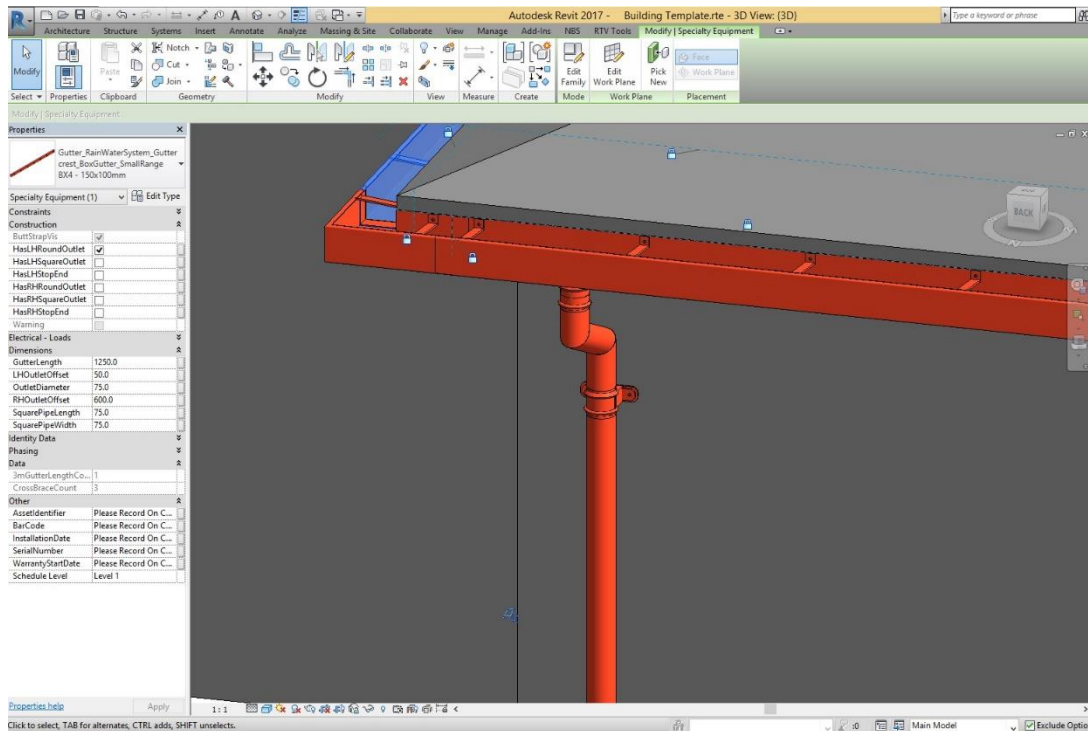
Autodesk Revit 2017 - Building Template.rte - 3D View: {3D}

Type a keyword or phrase

Architecture Structure Systems Insert Annotate Analyze Massing & Site Collaborate View Manage Add-Ins NBS RTV Tools Modify | Specialty Equipment

Modify

Paste

Notch

Cut

Join

Edit Family

Edit Work Plane

Pick New

Face

Work Plane

Select Properties Clipboard Geometry Modify View Measure Create Mode Work Plane Placement

Modify | Specialty Equipment

Properties

Gutter_RainWaterSystem_Guttercrest_BoxGutter_SmallRange BX4 - 150x100mm

Specialty Equipment (1) Edit Type

| | |
|---|---|
| Constraints | |
| Construction | |
| ButtStrapVis | ☑ |
| HasLHRoundOutlet | ☑ |
| HasLHSquareOutlet | ☐ |
| HasLHStopEnd | ☐ |
| HasRHRoundOutlet | ☐ |
| HasRHSquareOutlet | ☐ |
| HasRHStopEnd | ☐ |
| Warning | ☐ |
| Electrical - Loads | |
| Dimensions | |
| GutterLength | 1250.0 |
| LHOutletOffset | 50.0 |
| OutletDiameter | 75.0 |
| RHOutletOffset | 600.0 |
| SquarePipeLength | 75.0 |
| SquarePipeWidth | 75.0 |
| Identity Data | |
| Phasing | |
| Data | |
| 3mGutterLengthCo... | 1 |
| CrossBraceCount | 3 |
| Other | |
| AssetIdentifier | Please Record On C... |
| BarCode | Please Record On C... |
| InstallationDate | Please Record On C... |
| SerialNumber | Please Record On C... |
| WarrantyStartDate | Please Record On C... |
| Schedule Level | Level 1 |

Properties help Apply

BACK

1 : 1

Click to select, TAB for alternates, CTRL adds, SHIFT unselects.

:0 Main Model Exclude Optio